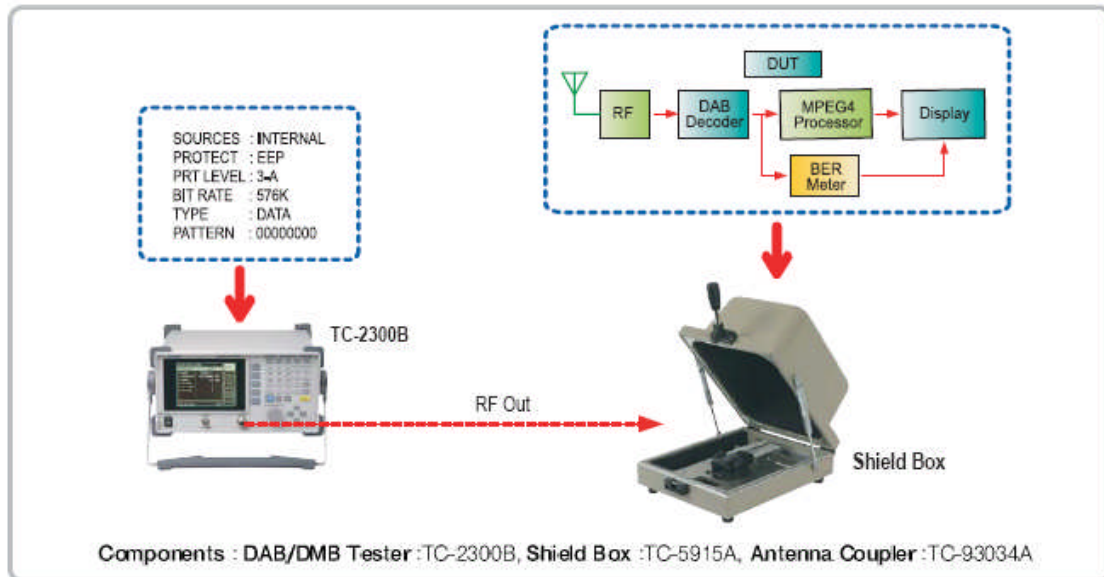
DUT

RF

DAB Decoder

MPEG4 Processor

Display

BER Meter

SOURCES : INTERNAL
PROTECT : EEP
PRT LEVEL : 3-A
BIT RATE : 576K
TYPE : DATA
PATTERN : 00000000

TC-2300B

RF Out

Shield Box

Components : DAB/DMB Tester : TC-2300B, Shield Box : TC-5915A, Antenna Coupler : TC-93034A